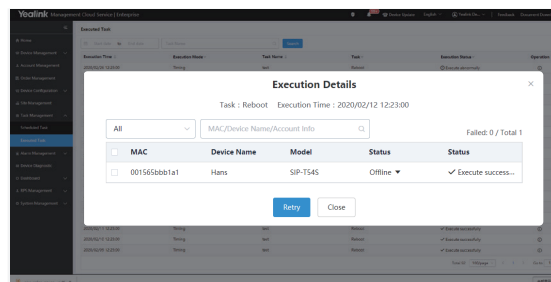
Yealink Management Cloud Service | Enterprise

Executed Task

Execution Details

Task : Reboot Execution Time : 2020/02/12 12:23:00

All

MAC/Device Name/Account Info

Failed: 0 / Total 1

| | MAC | Device Name | Model | Status | Status |
|---|---|---|---|---|---|
| | 001565bbb1a1 | Hans | SIP-T54S | Offline ▼ | ✓ Execute success... |

Retry Close